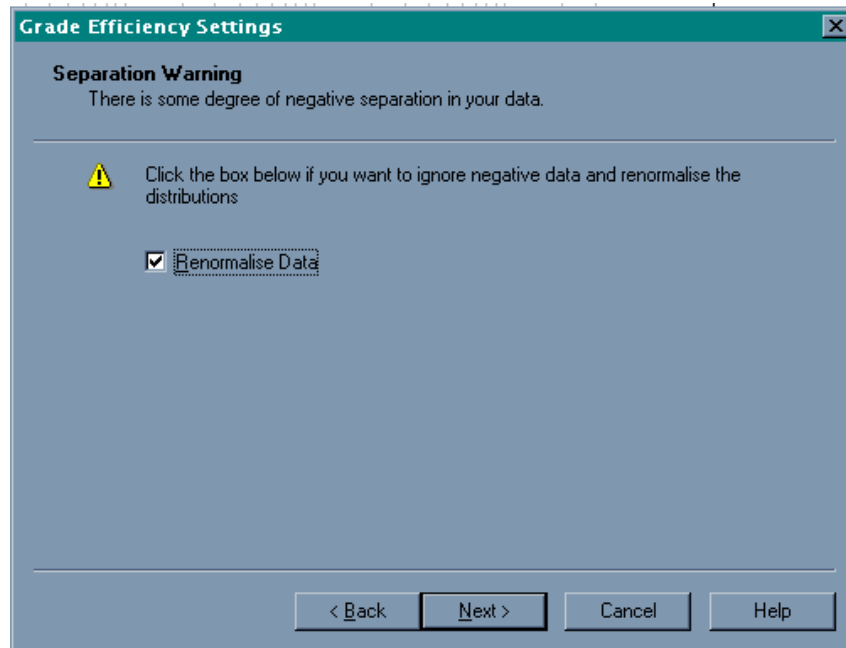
Grade Efficiency Settings

Separation Warning
There is some degree of negative separation in your data.

Click the box below if you want to ignore negative data and renormalise the distributions

Renormalise Data

< Back Next > Cancel Help